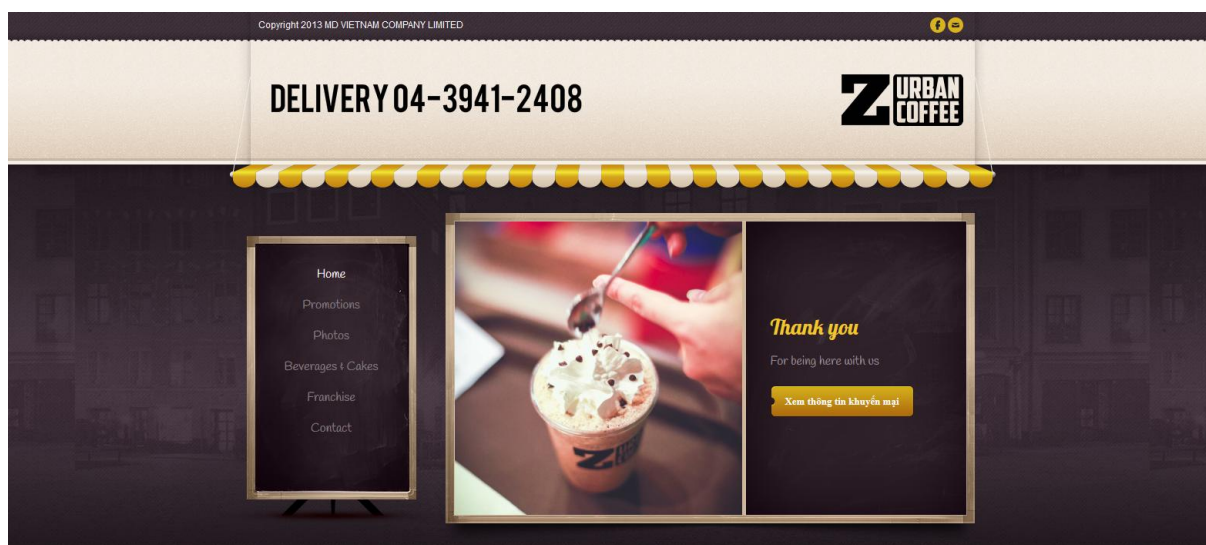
Copyright 2013 MD VIETNAM COMPANY LIMITED

DELIVERY 04-3941-2408

Z URBAN COFFEE

Home
Promotions
Photos
Beverages & Cakes
Franchise
Contact

Thank you

For being here with us

Xem thông tin khuyến mại